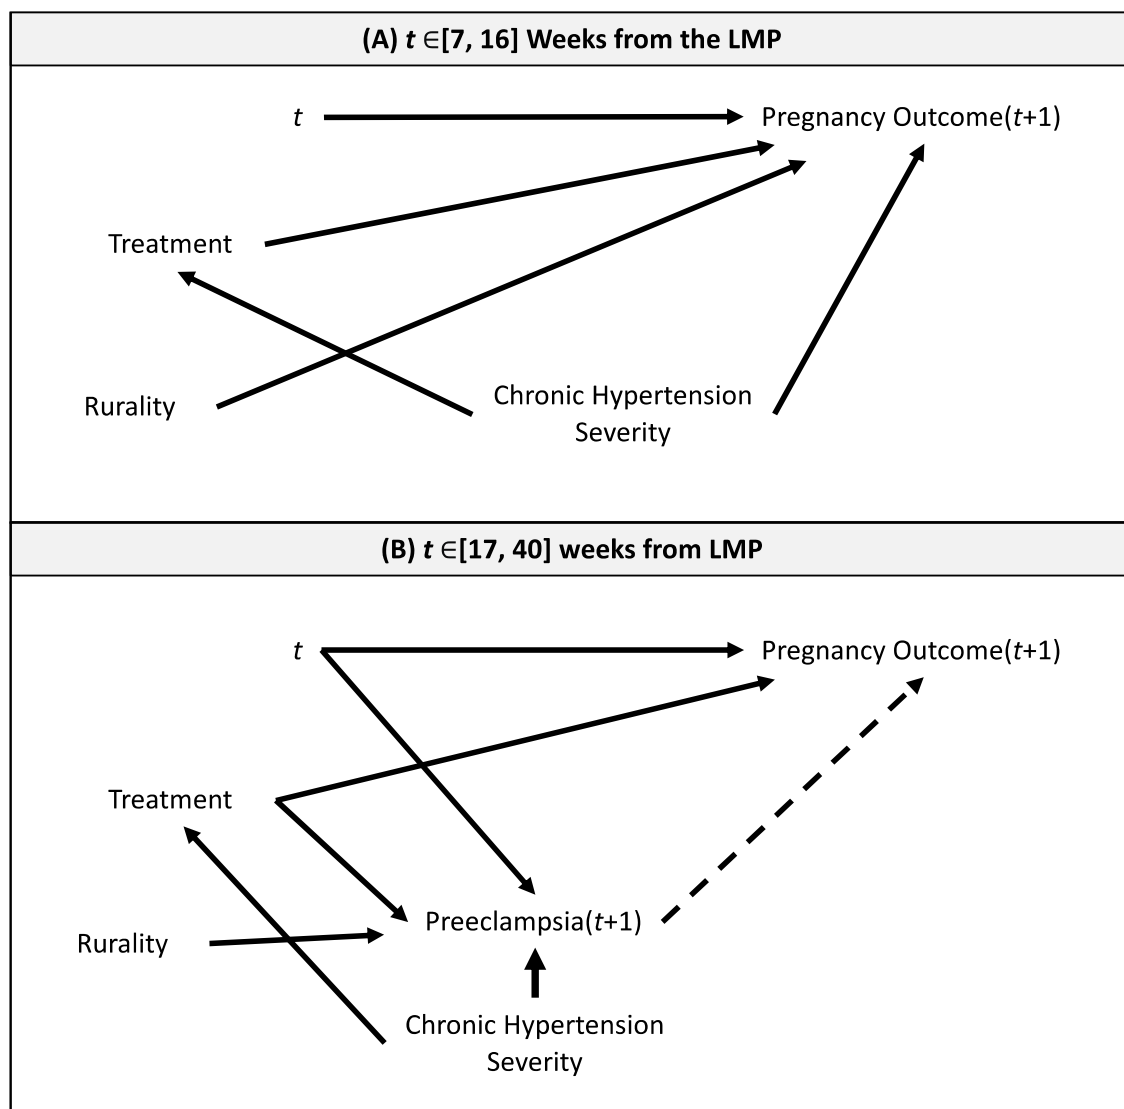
(A) $t \in [7, 16]$ Weeks from the LMP

$t$

Pregnancy Outcome($t$+1)

Treatment

Rurality

Chronic Hypertension Severity

(B) $t \in [17, 40]$ weeks from LMP

$t$

Pregnancy Outcome($t$+1)

Treatment

Preeclampsia($t$+1)

Rurality

Chronic Hypertension Severity